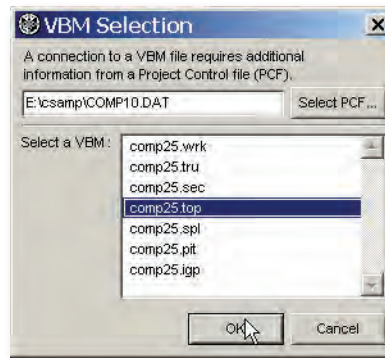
VBM Selection

A connection to a VBM file requires additional information from a Project Control file (PCF).

E:\csamp\COMP10.DAT

Select PCF...

Select a VBM:

comp25.wrk
comp25.tru
comp25.sec
comp25.top
comp25.spl
comp25.pit
comp25.igp

OK

Cancel